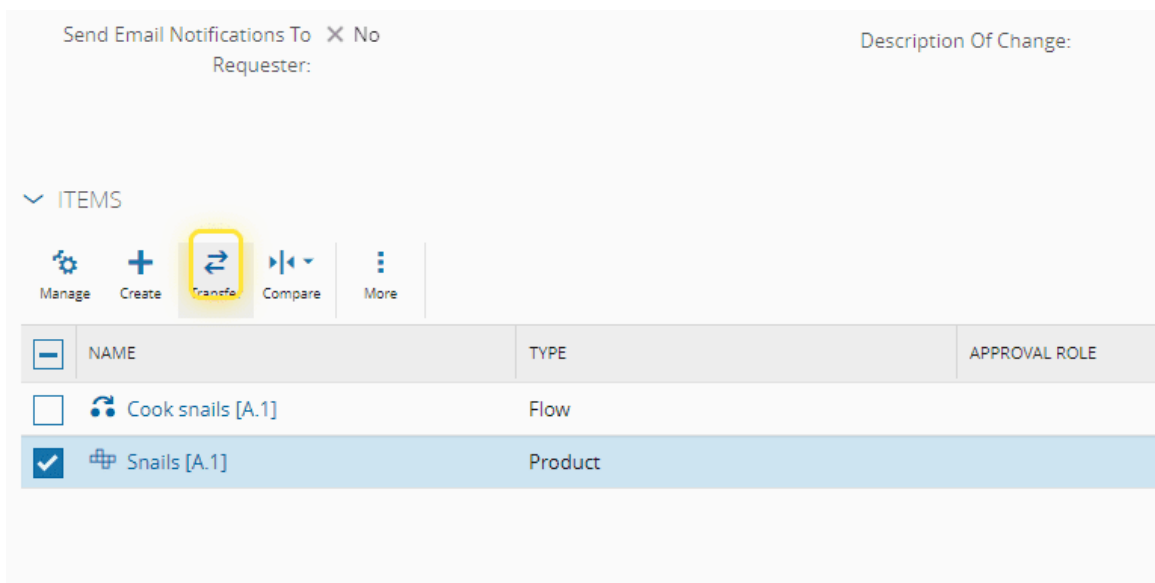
Send Email Notifications To Requester: ✕ No

Description Of Change:

ITEMS

Manage Create Transfer Compare More

| | NAME | TYPE | APPROVAL ROLE |
|---|---|---|---|
| | Cook snails [A.1] | Flow | |
| ✓ | Snails [A.1] | Product | |